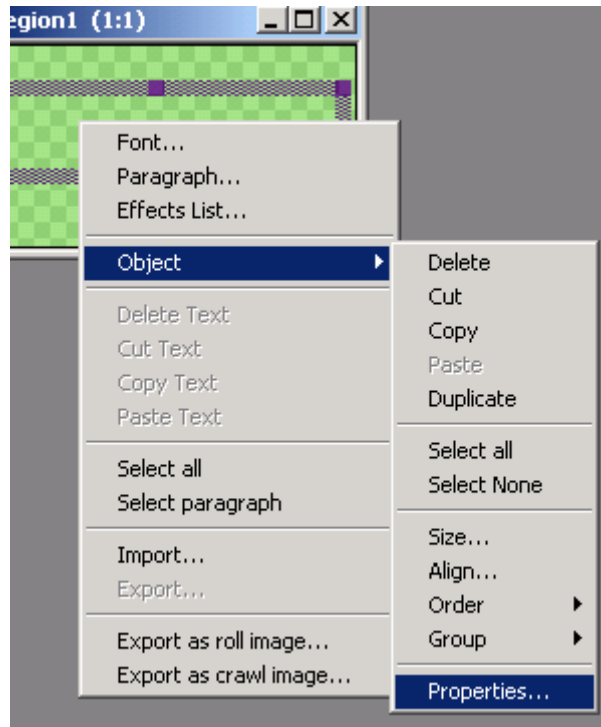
egion1 (1:1)

Font...
Paragraph...
Effects List...

Object

Delete Text
Cut Text
Copy Text
Paste Text

Select all
Select paragraph

Import...
Export...

Export as roll image...
Export as crawl image...

Delete
Cut
Copy
Paste
Duplicate

Select all
Select None

Size...
Align...
Order
Group

Properties...